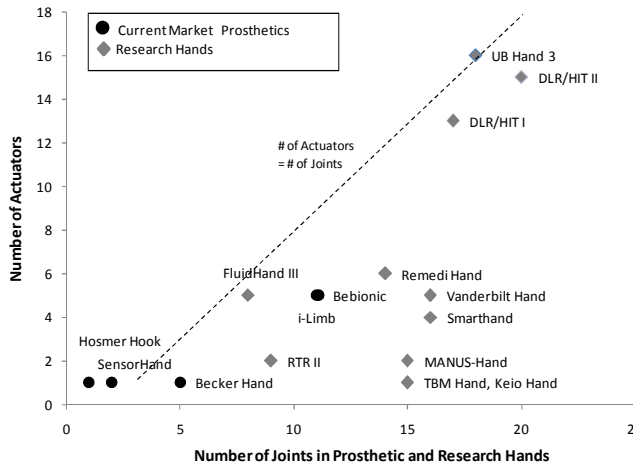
Current Market Prosthetics
Research Hands

18
16
14
12
10
8
6
4
2
0

Number of Actuators

UB Hand 3
DLR/HIT II
DLR/HIT I
# of Actuators = # of Joints
FluidHand III
Remedi Hand
Bebionic
Vanderbilt Hand
i-Limb
Smarthand
Hosmer Hook
SensorHand
RTR II
MANUS-Hand
Becker Hand
TBM Hand, Keio Hand

0
5
10
15
20
2

Number of Joints in Prosthetic and Research Hands